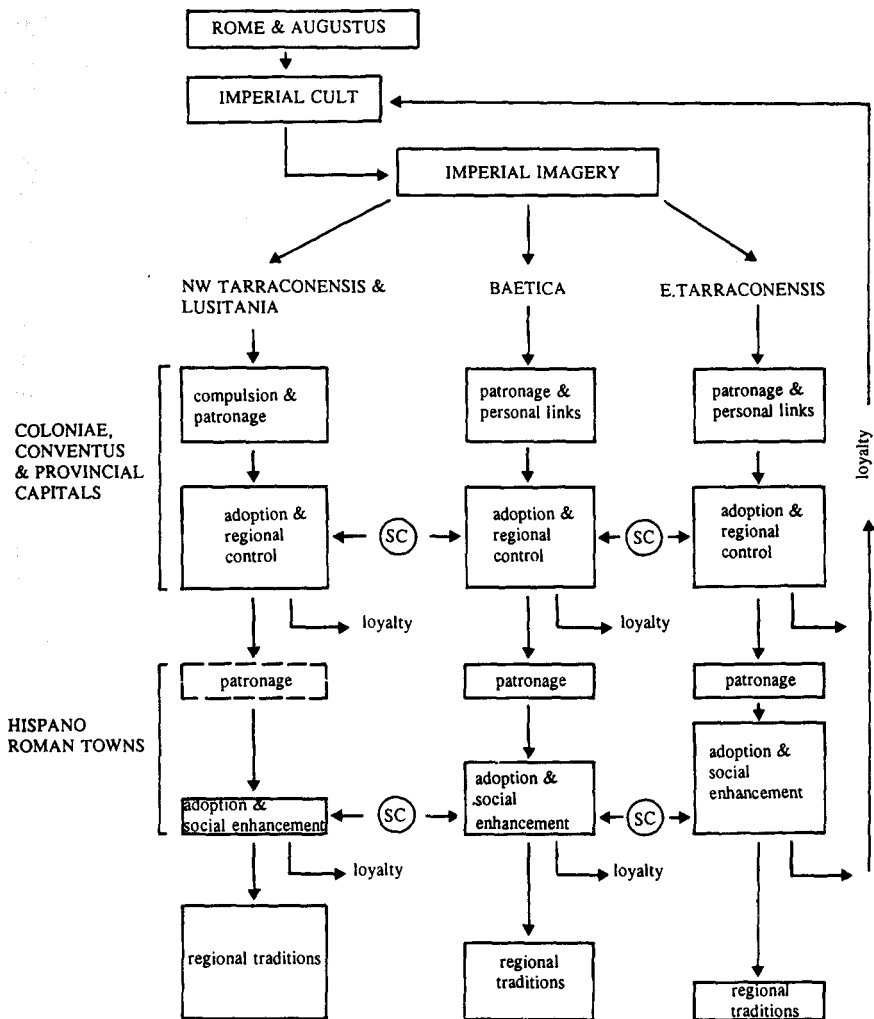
ROME & AUGUSTUS

IMPERIAL CULT

IMPERIAL IMAGERY

NW TARRACONENSIS & LUSITANIA

BAETICA

E.TARRACONENSIS

COLONIAE, CONVENTUS & PROVINCIAL CAPITALS

compulsion & patronage

patronage & personal links

patronage & personal links

loyalty

adoption & regional control

SC

adoption & regional control

SC

adoption & regional control

loyalty

loyalty

HISPANO ROMAN TOWNS

patronage

patronage

patronage

adoption & social enhancement

SC

adoption & social enhancement

SC

adoption & social enhancement

loyalty

loyalty

regional traditions

regional traditions

regional traditions